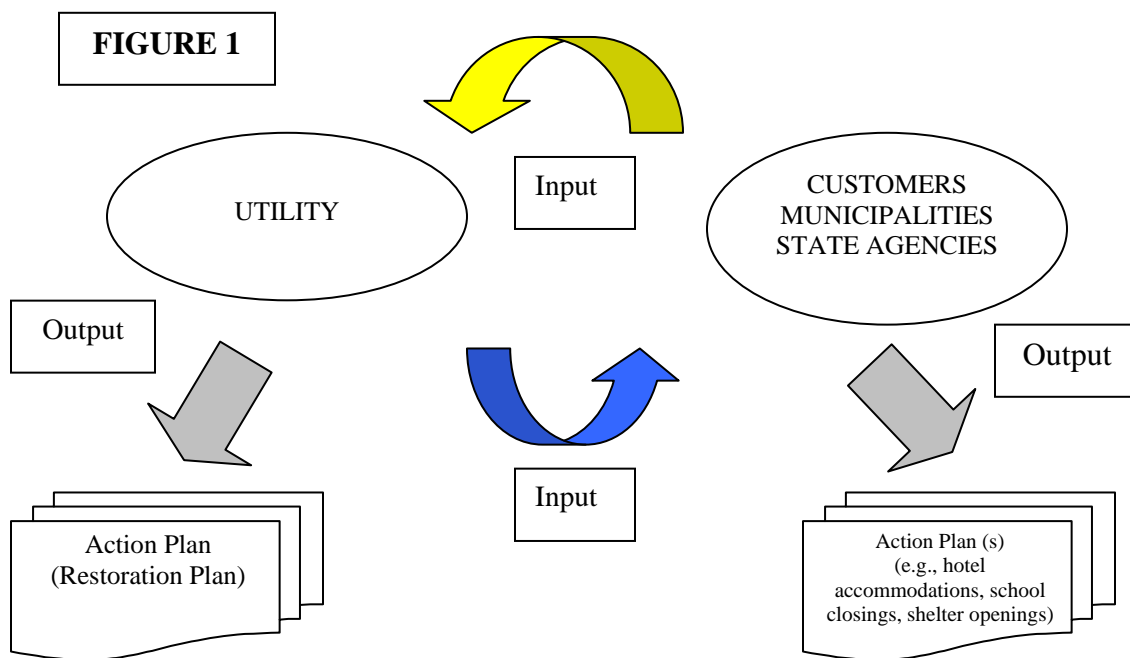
FIGURE 1

Input

UTILITY

CUSTOMERS
MUNICIPALITIES
STATE AGENCIES

Output

Output

Input

Action Plan
(Restoration Plan)

Action Plan (s)
(e.g., hotel accommodations, school closings, shelter openings)